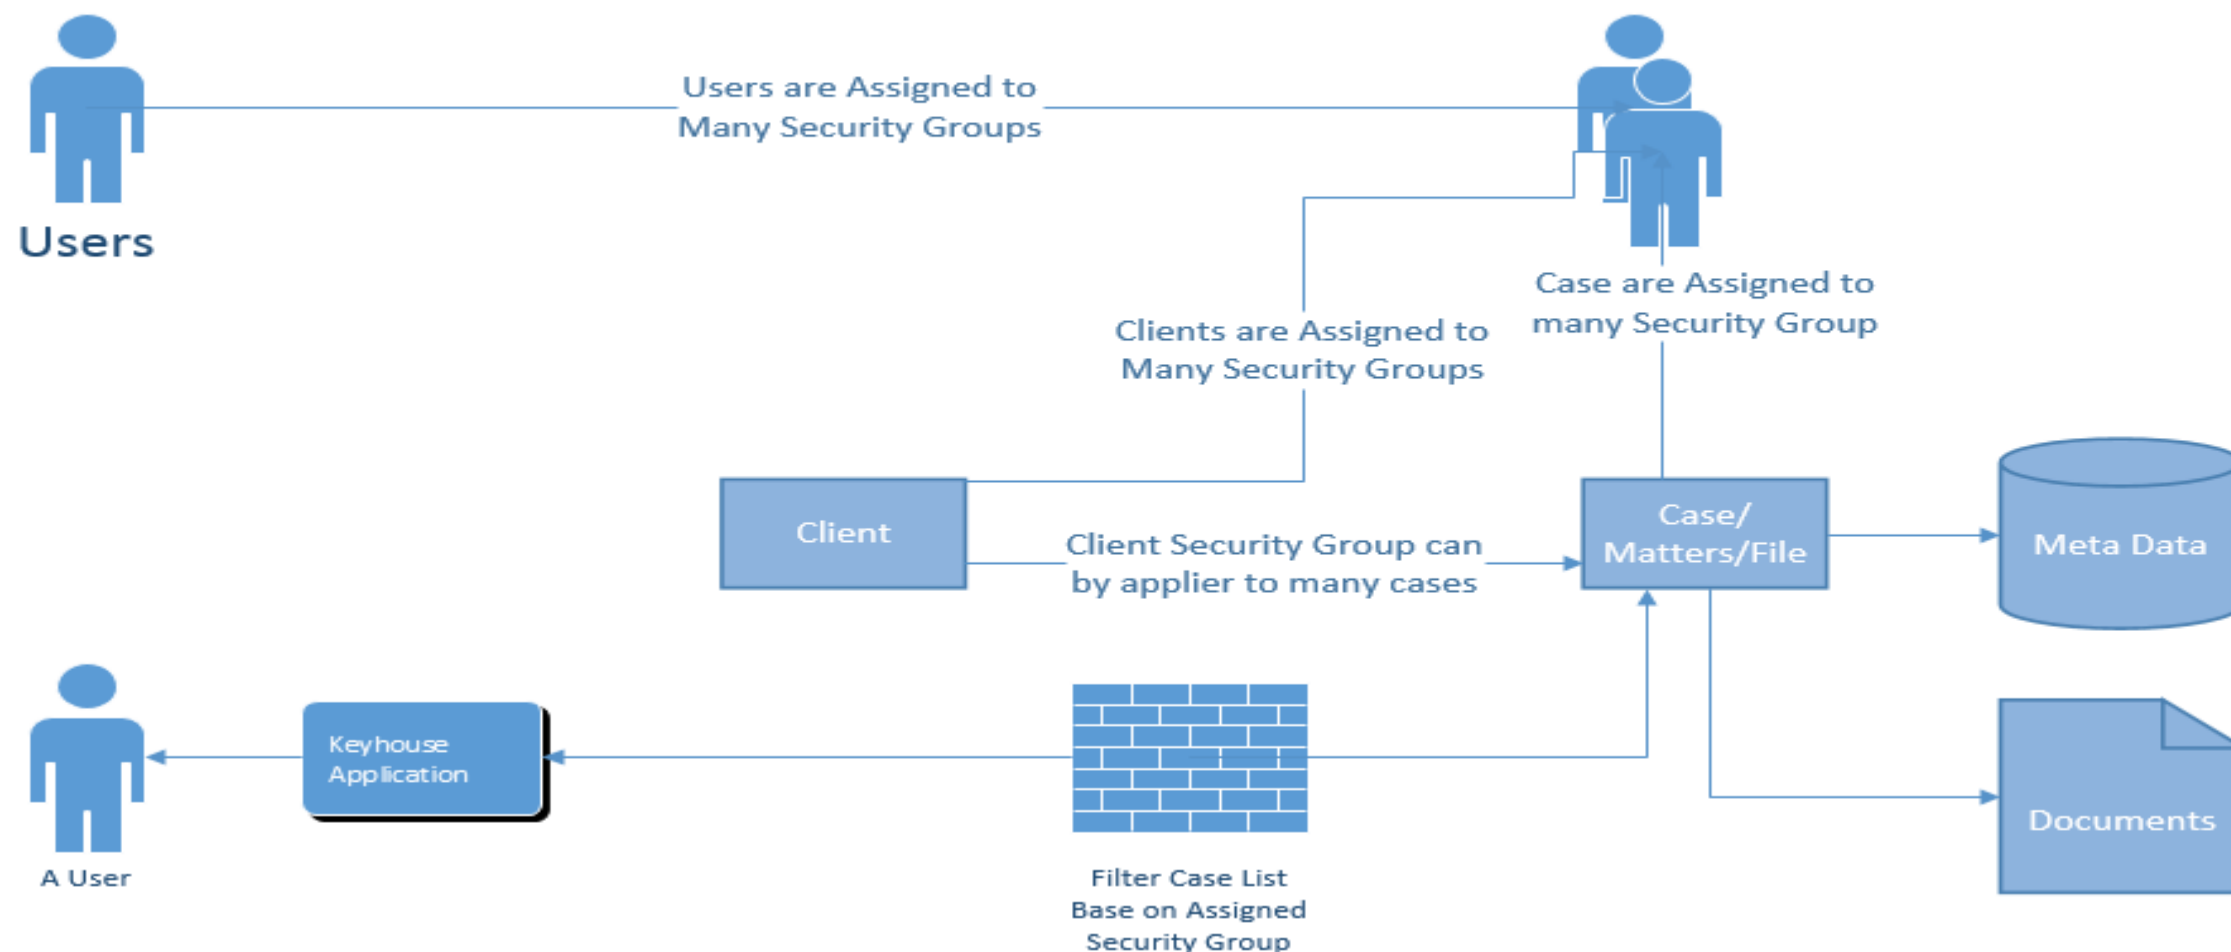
Users

Users are Assigned to Many Security Groups

Case are Assigned to many Security Group

Clients are Assigned to Many Security Groups

Client

Client Security Group can by applier to many cases

Case/ Matters/File

Meta Data

Documents

Keyhouse Application

A User

Filter Case List Base on Assigned Security Group